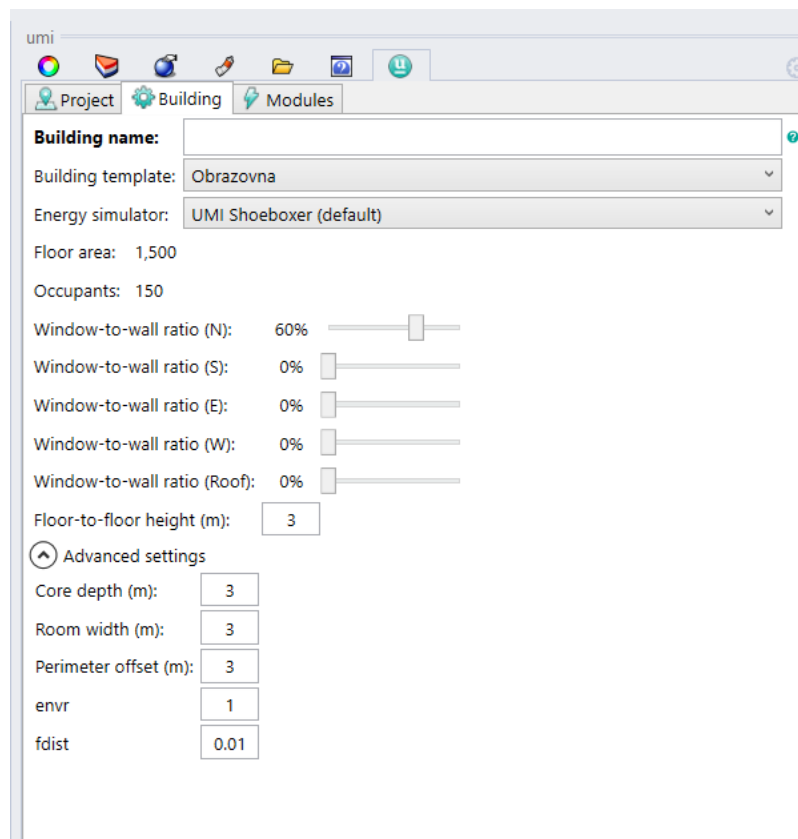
umi

Project Building Modules

**Building name:**

Building template: Obrazovna

Energy simulator: UMI Shoeboxer (default)

Floor area: 1,500

Occupants: 150

Window-to-wall ratio (N): 60%

Window-to-wall ratio (S): 0%

Window-to-wall ratio (E): 0%

Window-to-wall ratio (W): 0%

Window-to-wall ratio (Roof): 0%

Floor-to-floor height (m): 3

Advanced settings

Core depth (m): 3

Room width (m): 3

Perimeter offset (m): 3

envr 1

fdist 0.01